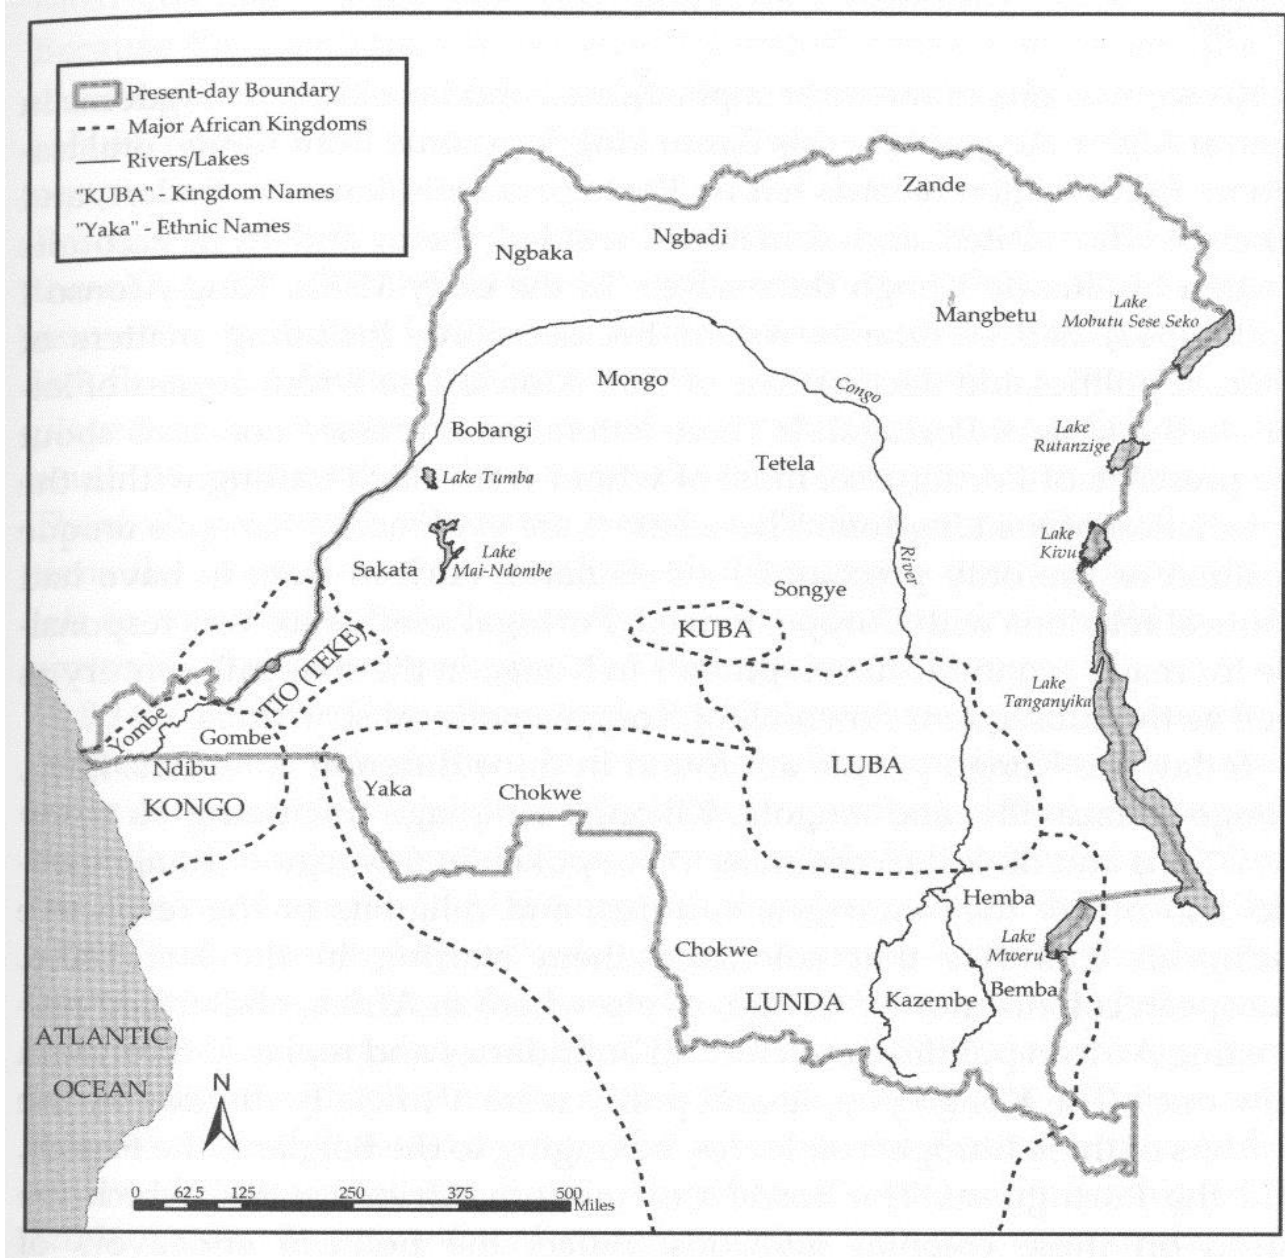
Present-day Boundary
Major African Kingdoms
Rivers/Lakes
"KUBA" - Kingdom Names
"Yaka" - Ethnic Names

Zande
Ngbaka
Ngbadi
Mangbetu
Lake Mobutu Sese Seko
Congo
Mongo
Bobangi
Lake Tumba
Tetela
Lake Rutanzige
Lake Kivu
Lake Mai-Ndombe
Sakata
River
Songye
KUBA
TIO (TEKE)
Lake Tanganyika
Yombe
Gombe
Ndibu
KONGO
Yaka
Chokwe
LUBA
Hemba
Chokwe
Lake Mweru
Bemba
LUNDA
Kazembe
ATLANTIC OCEAN
N
0 62.5 125 250 375 500 Miles